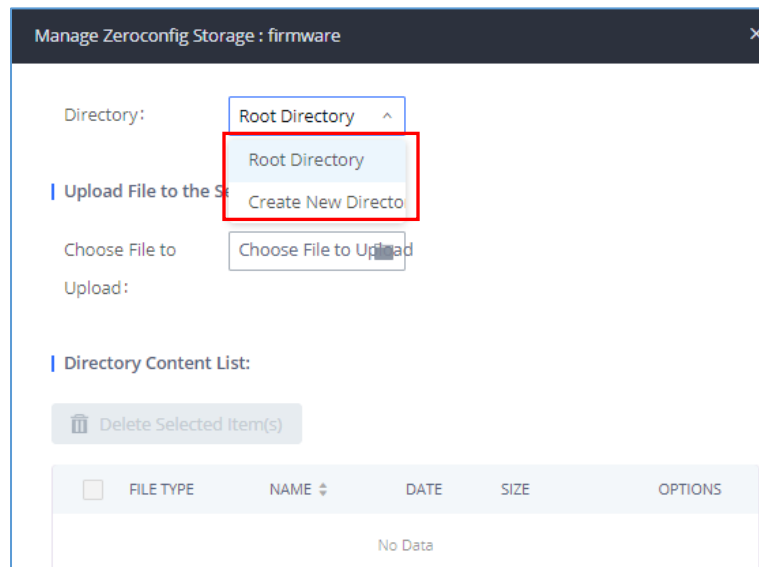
Manage Zeroconfig Storage : firmware

×

Directory:

Root Directory

Root Directory

Create New Directo

Upload File to the Se

Choose File to Upload:

Choose File to Upload

Directory Content List:

Delete Selected Item(s)

| FILE TYPE | NAME | DATE | SIZE | OPTIONS |
|---|---|---|---|---|
| No Data | | | | |